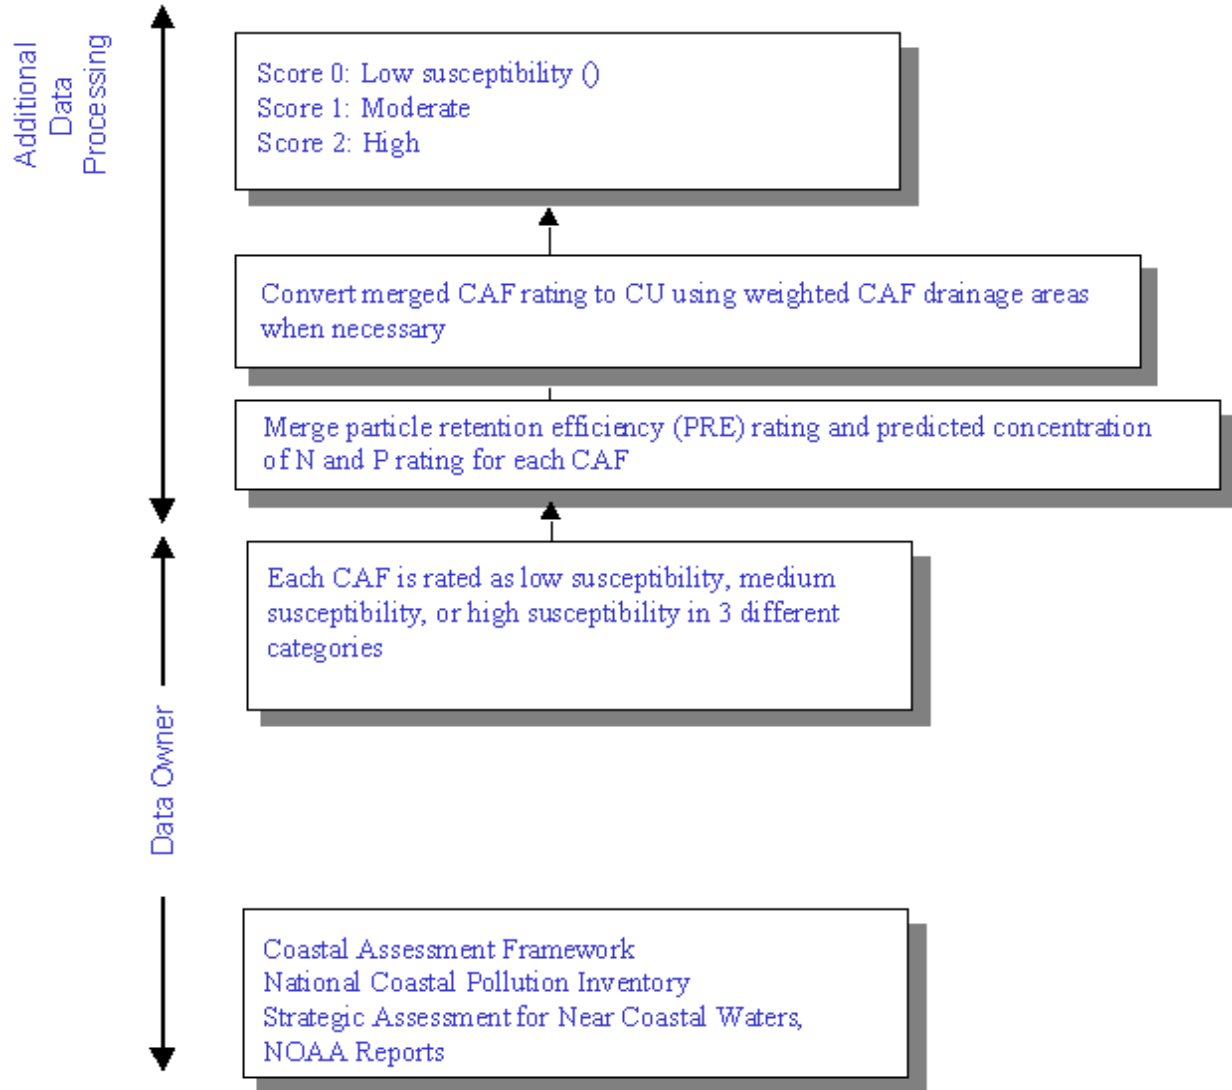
Additional Data Processing

Score 0: Low susceptibility ()
Score 1: Moderate
Score 2: High

Convert merged CAF rating to CU using weighted CAF drainage areas when necessary

Merge particle retention efficiency (PRE) rating and predicted concentration of N and P rating for each CAF

Each CAF is rated as low susceptibility, medium susceptibility, or high susceptibility in 3 different categories

Data Owner

Coastal Assessment Framework
National Coastal Pollution Inventory
Strategic Assessment for Near Coastal Waters,
NOAA Reports